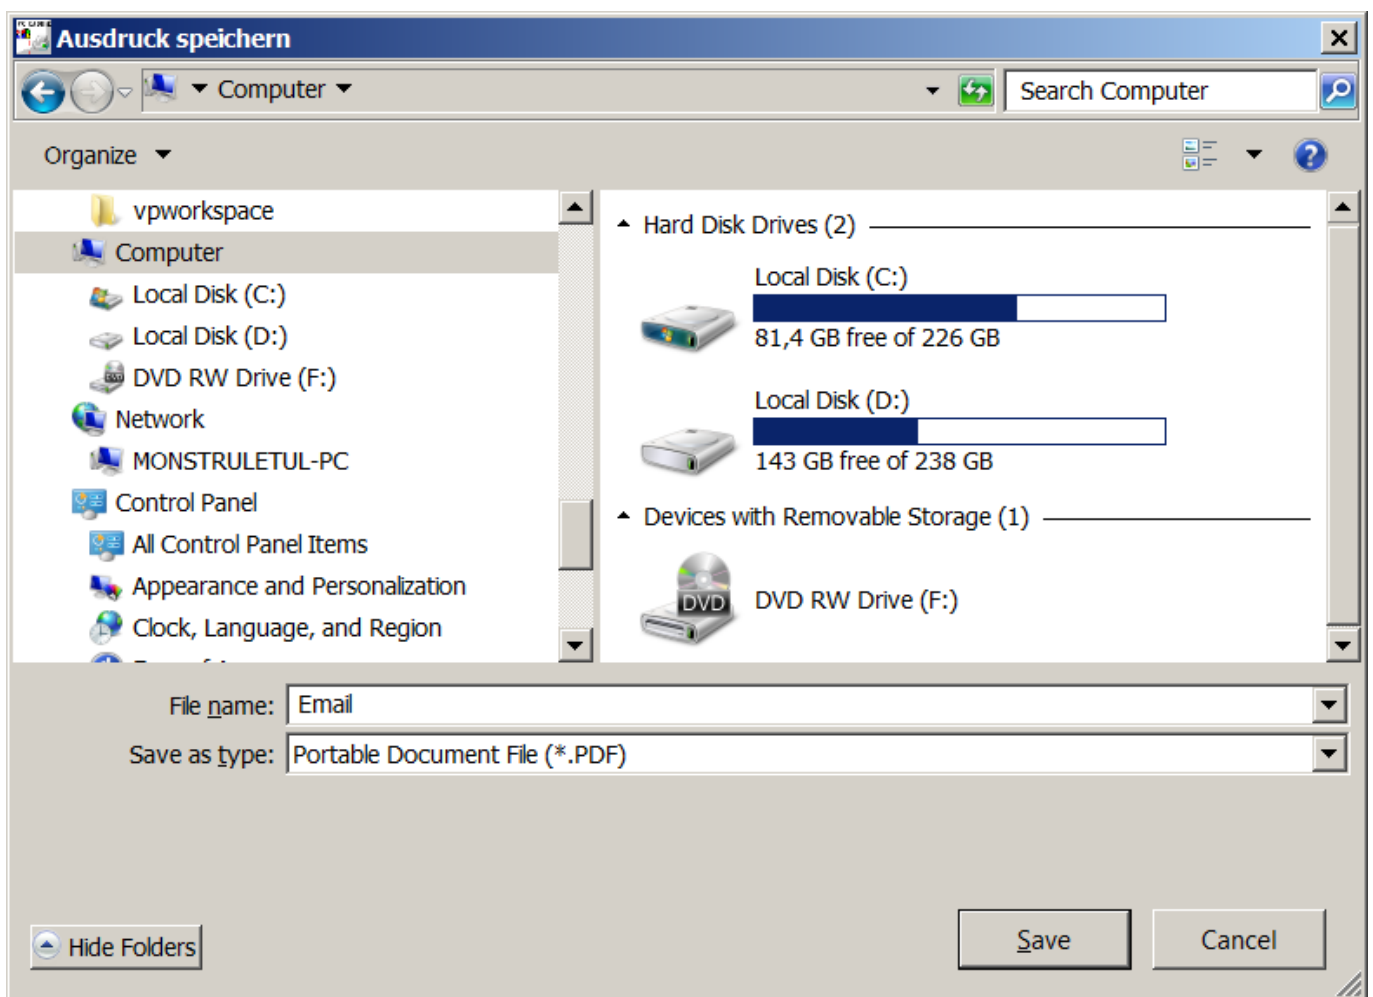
Ausdruck speichern

Computer

Search Computer

Organize

vpworkspace
Computer
Local Disk (C:)
Local Disk (D:)
DVD RW Drive (F:)
Network
MONSTRULETUL-PC
Control Panel
All Control Panel Items
Appearance and Personalization
Clock, Language, and Region
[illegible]

Hard Disk Drives (2)

Local Disk (C:)
81,4 GB free of 226 GB

Local Disk (D:)
143 GB free of 238 GB

Devices with Removable Storage (1)

DVD
DVD RW Drive (F:)

File name: Email
Save as type: Portable Document File (*.PDF)

Hide Folders

Save
Cancel